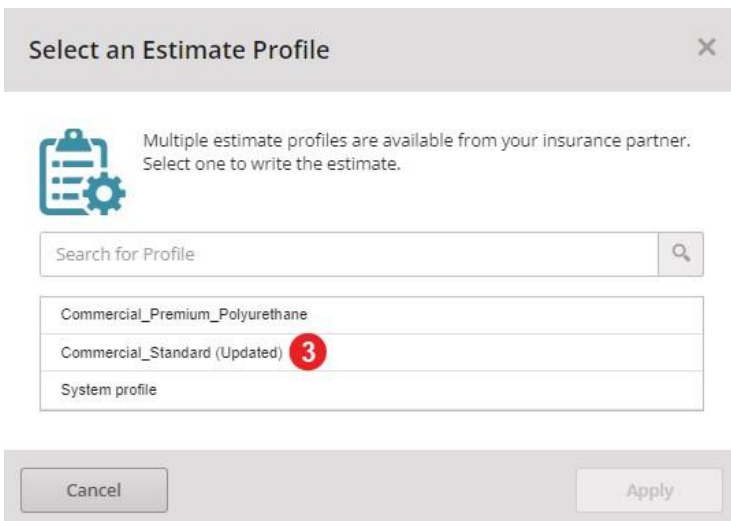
Select an Estimate Profile

×

Multiple estimate profiles are available from your insurance partner. Select one to write the estimate.

Search for Profile

Commercial_Premium_Polyurethane

Commercial_Standard (Updated) 3

System profile

Cancel

Apply